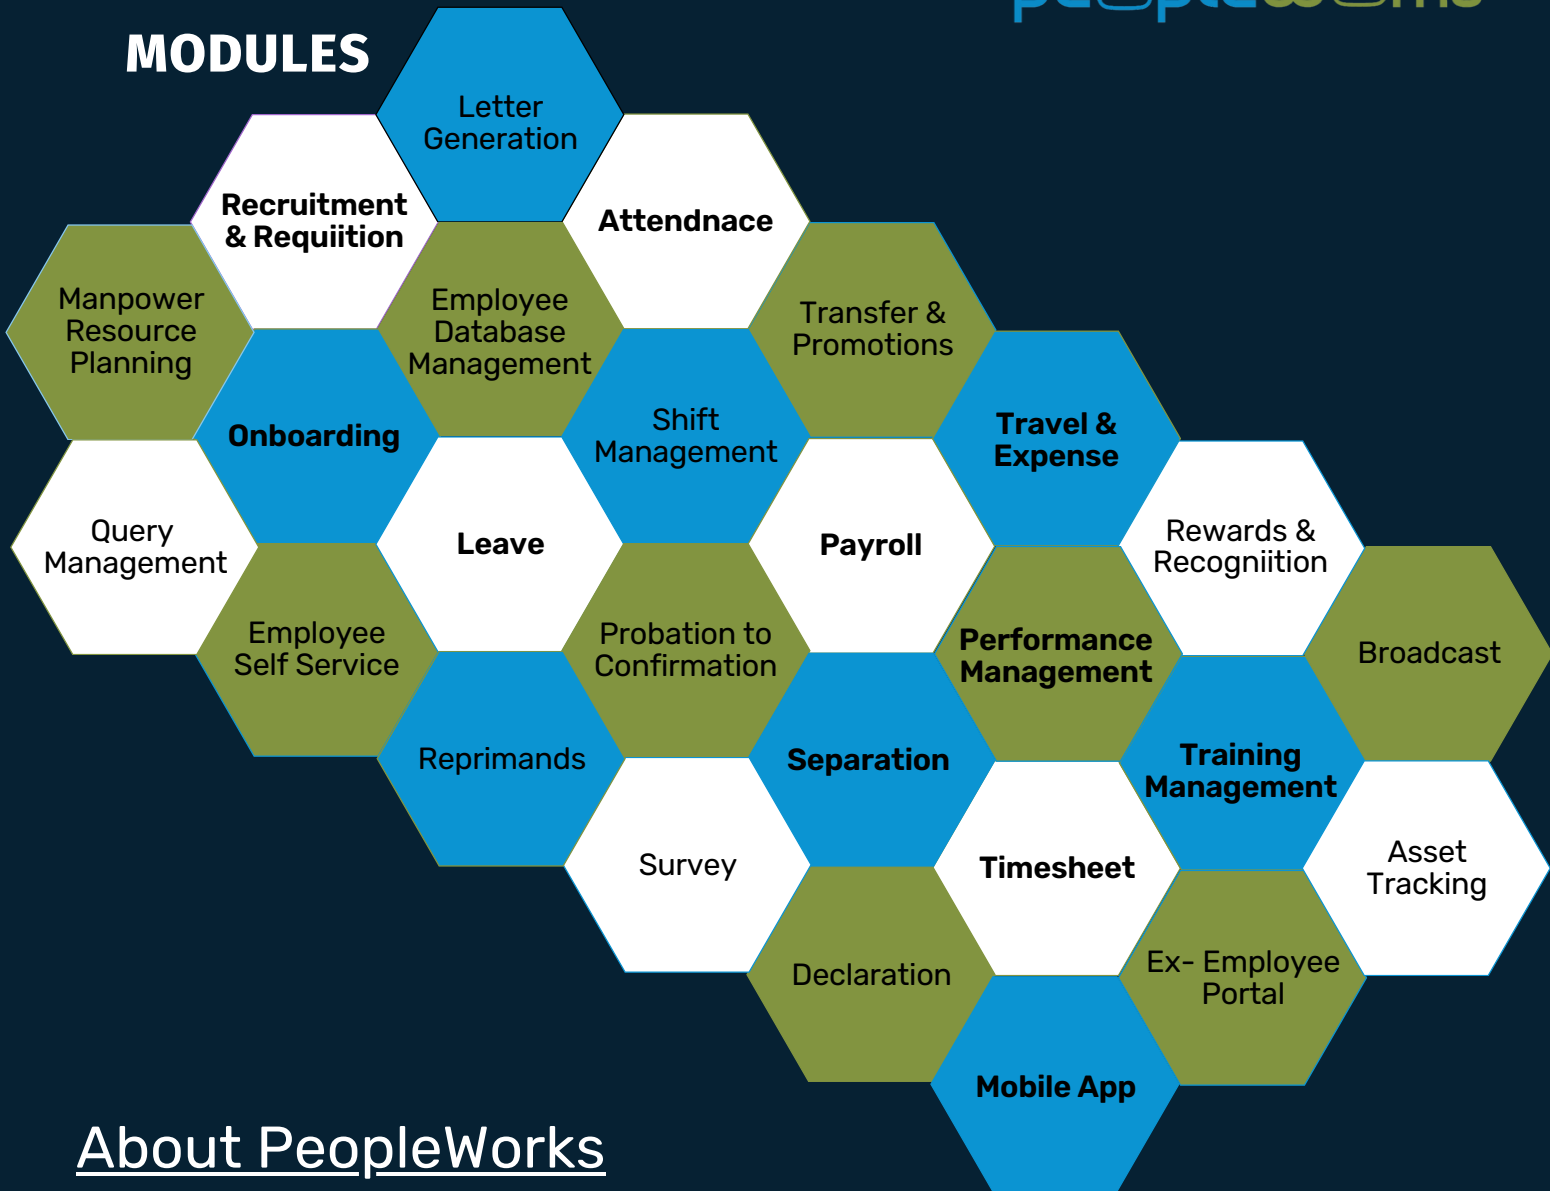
MODULES

Letter Generation

Recruitment & Requiition

Attendnace

Manpower Resource Planning

Employee Database Management

Transfer & Promotions

Onboarding

Shift Management

Travel & Expense

Query Management

Leave

Payroll

Rewards & Recogniition

Employee Self Service

Probation to Confirmation

Performance Management

Broadcast

Reprimands

Separation

Training Management

Survey

Timesheet

Asset Tracking

Declaration

Ex- Employee Portal

Mobile App

About PeopleWorks